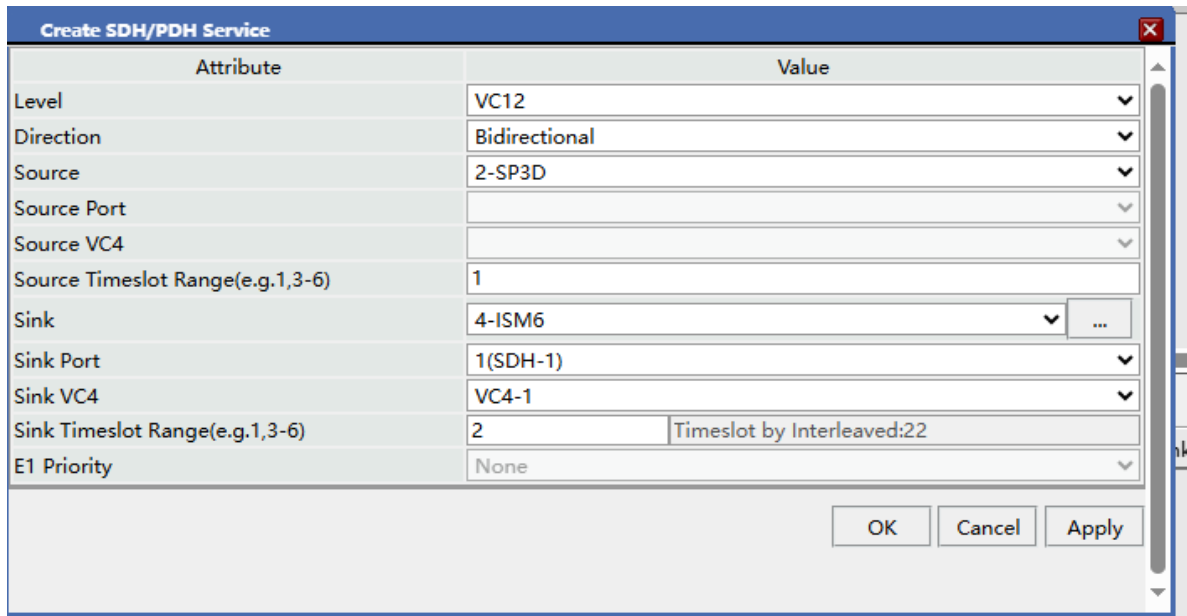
Create SDH/PDH Service

| Attribute | Value |
|---|---|
| Level | VC12 |
| Direction | Bidirectional |
| Source | 2-SP3D |
| Source Port | |
| Source VC4 | |
| Source Timeslot Range(e.g.1,3-6) | 1 |
| Sink | 4-ISM6 ... |
| Sink Port | 1(SDH-1) |
| Sink VC4 | VC4-1 |
| Sink Timeslot Range(e.g.1,3-6) | 2 Timeslot by Interleaved:22 |
| E1 Priority | None |

OK Cancel Apply